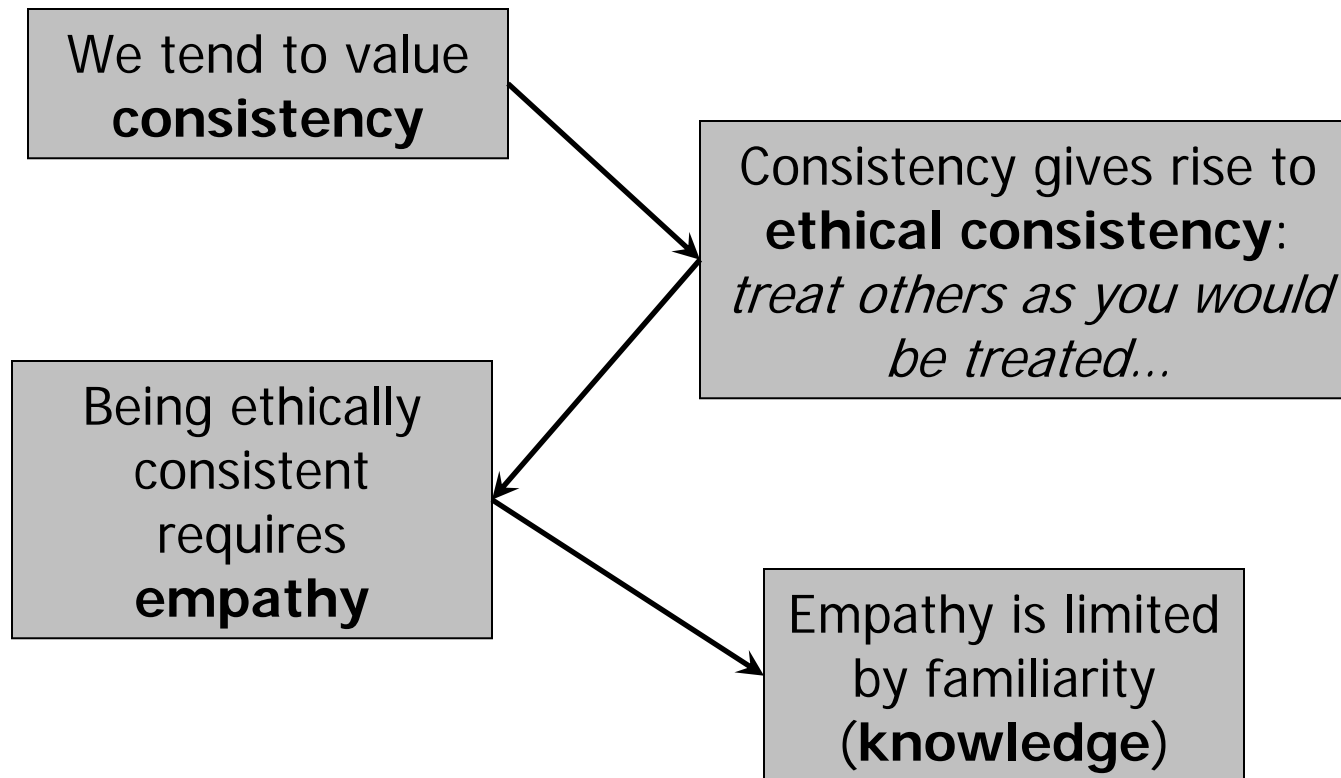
We tend to value consistency

Consistency gives rise to ethical consistency: treat others as you would be treated…

Being ethically consistent requires empathy

Empathy is limited by familiarity (knowledge)